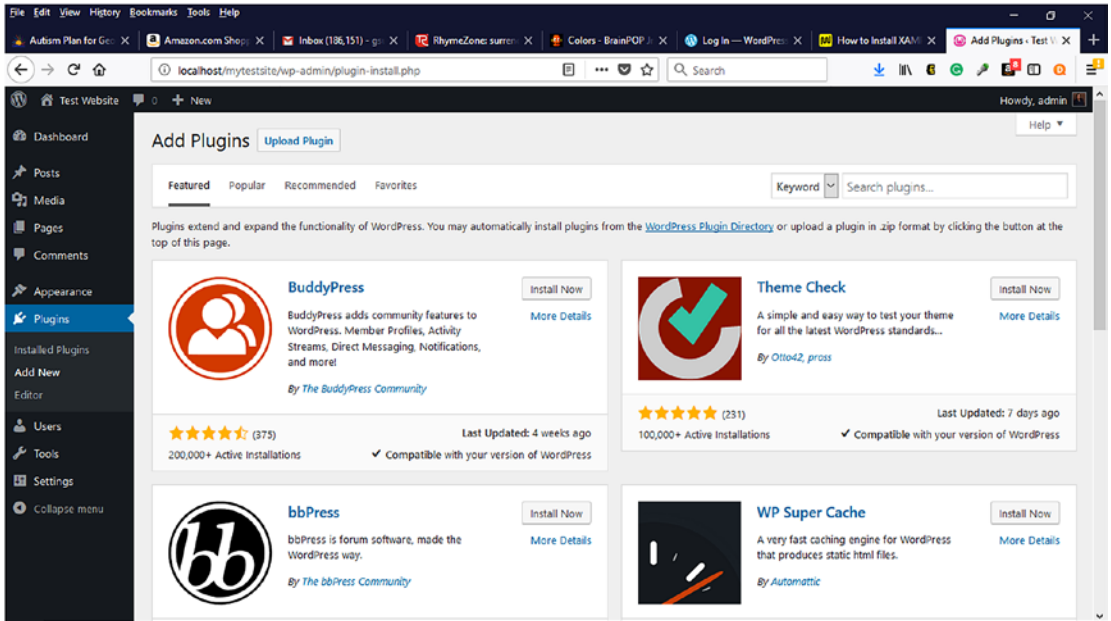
File Edit View History Bookmarks Tools Help

Autism Plan for Geo | Amazon.com Shopp | Inbox (186,151) - gs | RhymeZone: surren | Colors - BrainPOP Jr | Log In — WordPress | How to Install XAMI | Add Plugins ‹ Test W

localhost/mytestsite/wp-admin/plugin-install.php

Search

Test Website 0 + New Howdy, admin

Dashboard
Posts
Media
Pages
Comments
Appearance
Plugins
Installed Plugins
Add New
Editor
Users
Tools
Settings
Collapse menu

Add Plugins Upload Plugin

Help ▼

Featured Popular Recommended Favorites

Keyword Search plugins...

Plugins extend and expand the functionality of WordPress. You may automatically install plugins from the WordPress Plugin Directory or upload a plugin in .zip format by clicking the button at the top of this page.

BuddyPress
BuddyPress adds community features to WordPress. Member Profiles, Activity Streams, Direct Messaging, Notifications, and more!
By The BuddyPress Community
Install Now
More Details
(375)
200,000+ Active Installations
Last Updated: 4 weeks ago
✔ Compatible with your version of WordPress

Theme Check
A simple and easy way to test your theme for all the latest WordPress standards...
By Otto42, pross
Install Now
More Details
(231)
100,000+ Active Installations
Last Updated: 7 days ago
✔ Compatible with your version of WordPress

bbPress
bbPress is forum software, made the WordPress way.
By The bbPress Community
Install Now
More Details

WP Super Cache
A very fast caching engine for WordPress that produces static html files.
By Automattic
Install Now
More Details